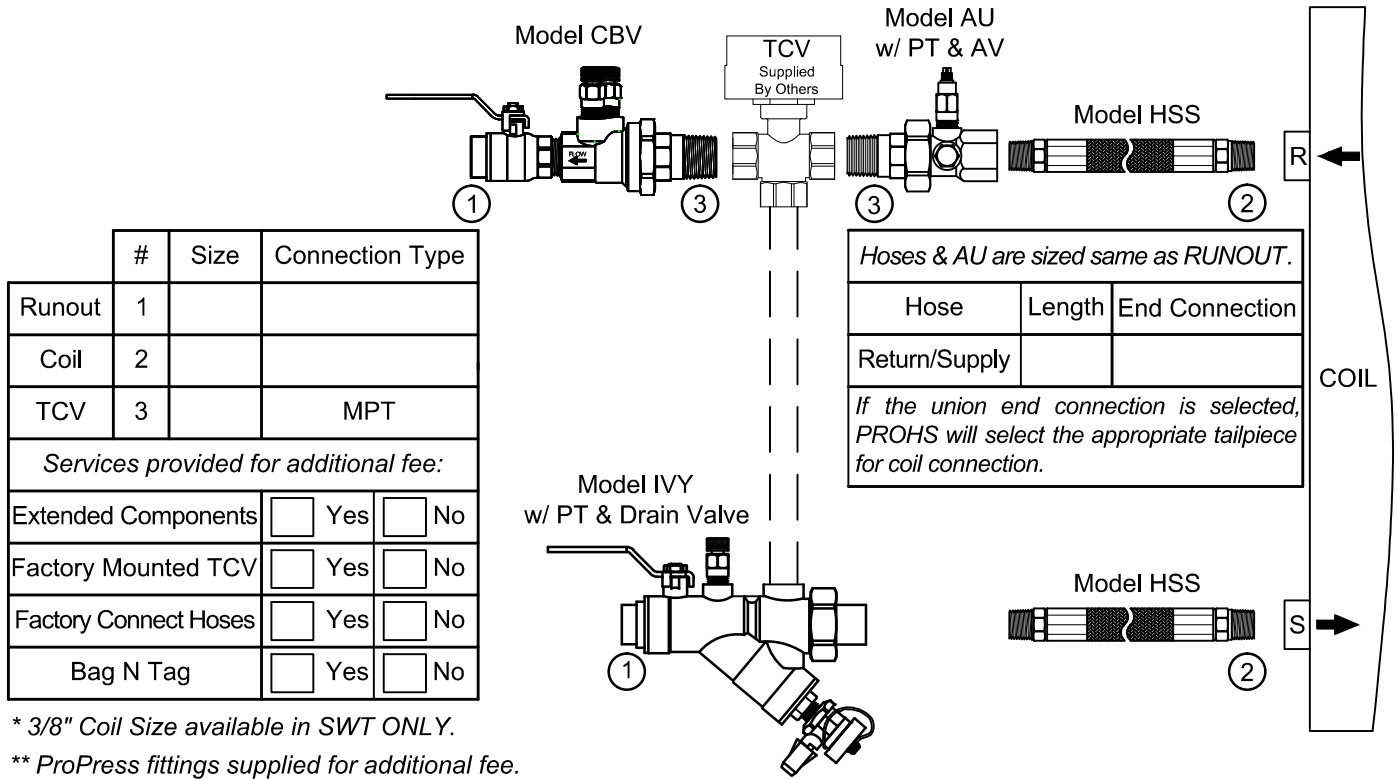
Model CBV

TCV
Supplied
By Others

Model AU
w/ PT & AV

Model HSS

R

FLOW

1

3

3

2

| | # | Size | Connection Type |
|---|---|---|---|
| Runout | 1 | | |
| Coil | 2 | | |
| TCV | 3 | | MPT |
| *Services provided for additional fee:* | | | |
| Extended Components | | Yes | No |
| Factory Mounted TCV | | Yes | No |
| Factory Connect Hoses | | Yes | No |
| Bag N Tag | | Yes | No |

*Hoses & AU are sized same as RUNOUT.*

| Hose | Length | End Connection |
|---|---|---|
| Return/Supply | | |

*If the union end connection is selected, PROHS will select the appropriate tailpiece for coil connection.*

COIL

Model IVY
w/ PT & Drain Valve

Model HSS

S

1

2

* 3/8" Coil Size available in SWT ONLY.

** ProPress fittings supplied for additional fee.